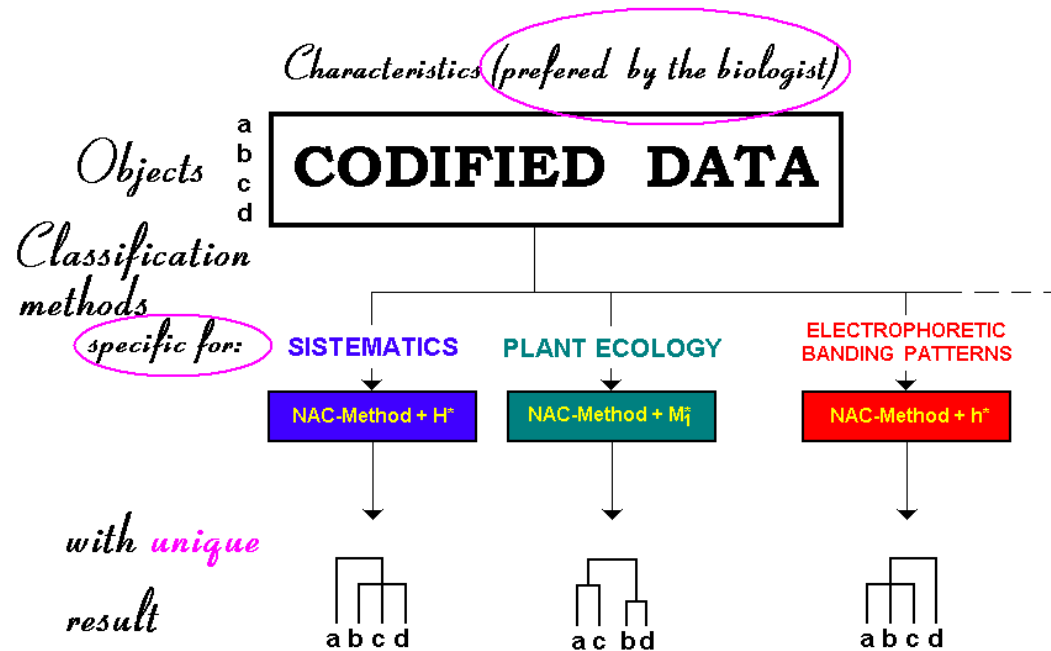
Characteristics (prefered by the biologist)

a
b
c
d

Objects

CODIFIED DATA

Classification methods specific for:

SISTEMATICS

PLANT ECOLOGY

ELECTROPHORETIC BANDING PATTERNS

NAC-Method + $H^*$

NAC-Method + $M_1^*$

NAC-Method + $h^*$

with unique result

a b c d

a c b d

a b c d